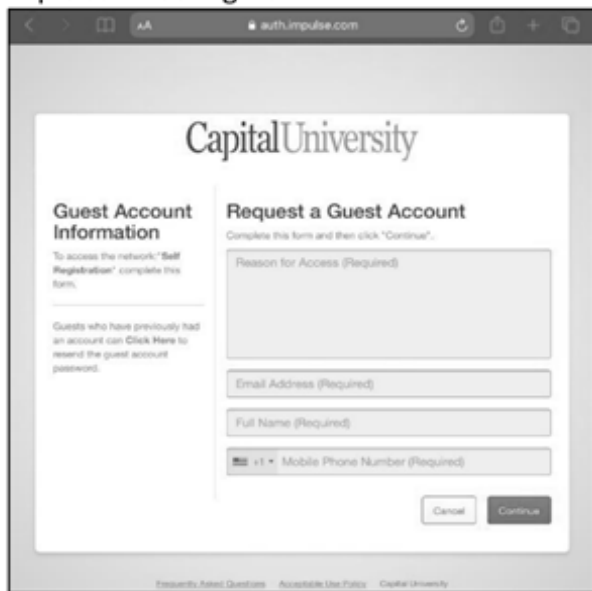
AA
auth.impulse.com

CapitalUniversity

Guest Account Information

To access the network "Self Registration" complete this form.

Guests who have previously had an account can Click Here to resend the guest account password.

Request a Guest Account

Complete this form and then click "Continue".

Reason for Access (Required)

Email Address (Required)

Full Name (Required)

+1 ▾ Mobile Phone Number (Required)

Cancel

Continue

Frequently Asked Questions Acceptable Use Policy Capital University